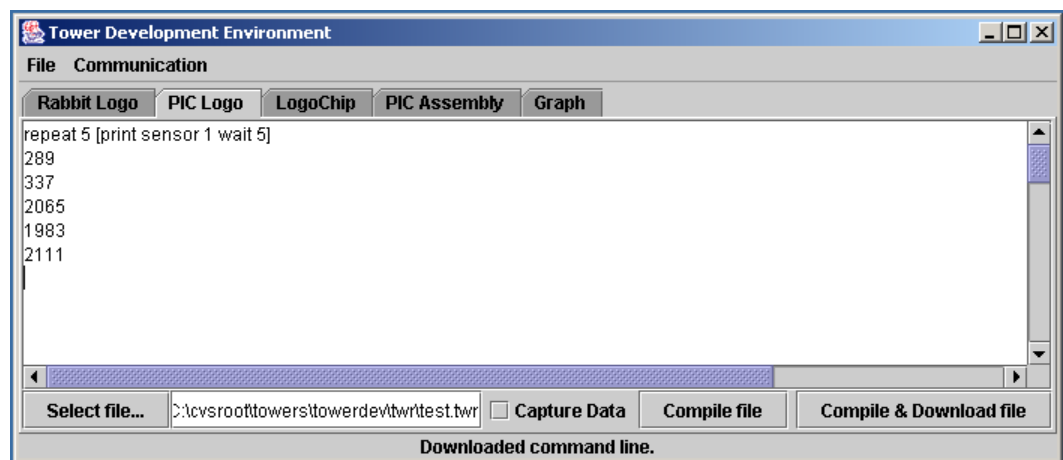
Tower Development Environment

File Communication

Rabbit Logo PIC Logo LogoChip PIC Assembly Graph

repeat 5 [print sensor 1 wait 5]
289
337
2065
1983
2111

Select file... C:\cvsroot\towers\towerdev\twr\test.twr Capture Data Compile file Compile & Download file

Downloaded command line.